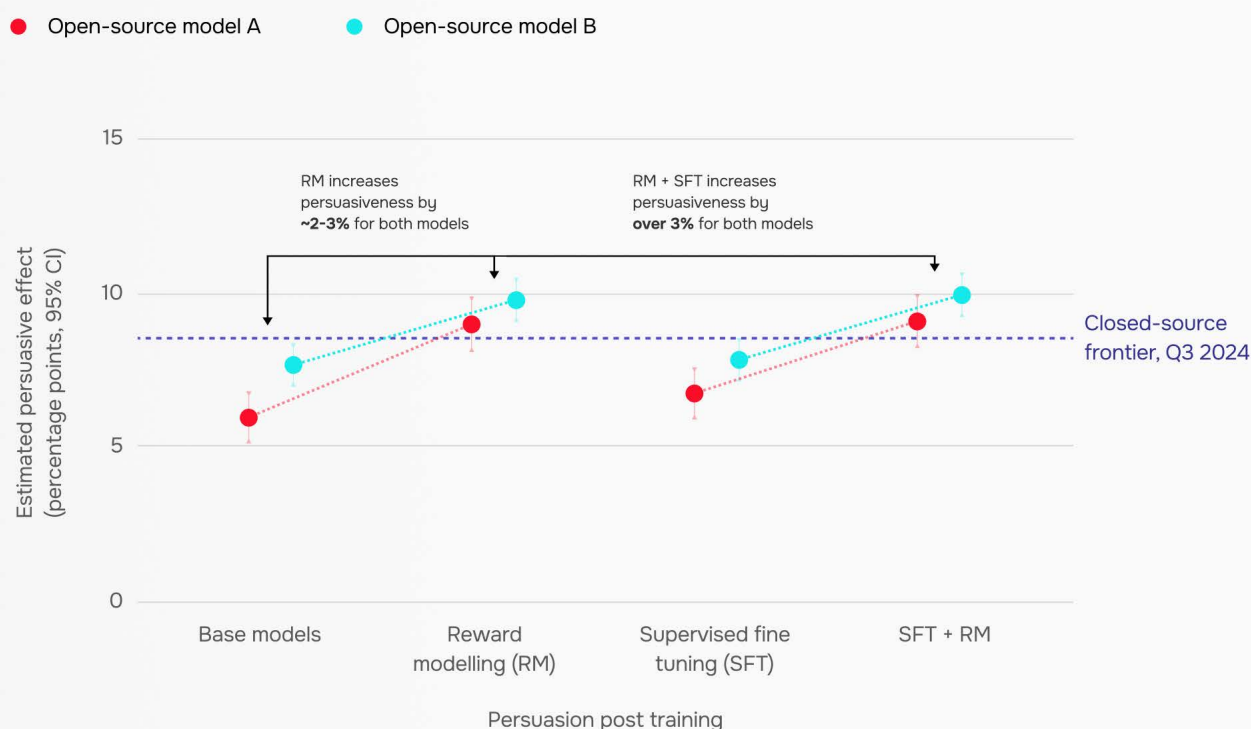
Open-source model A
Open-source model B

RM increases persuasiveness by **~2-3%** for both models

RM + SFT increases persuasiveness by **over 3%** for both models

Estimated persuasive effect (percentage points, 95% CI)

15
10
5
0

Closed-source frontier, Q3 2024

Base models
Reward modelling (RM)
Supervised fine tuning (SFT)
SFT + RM

Persuasion post training